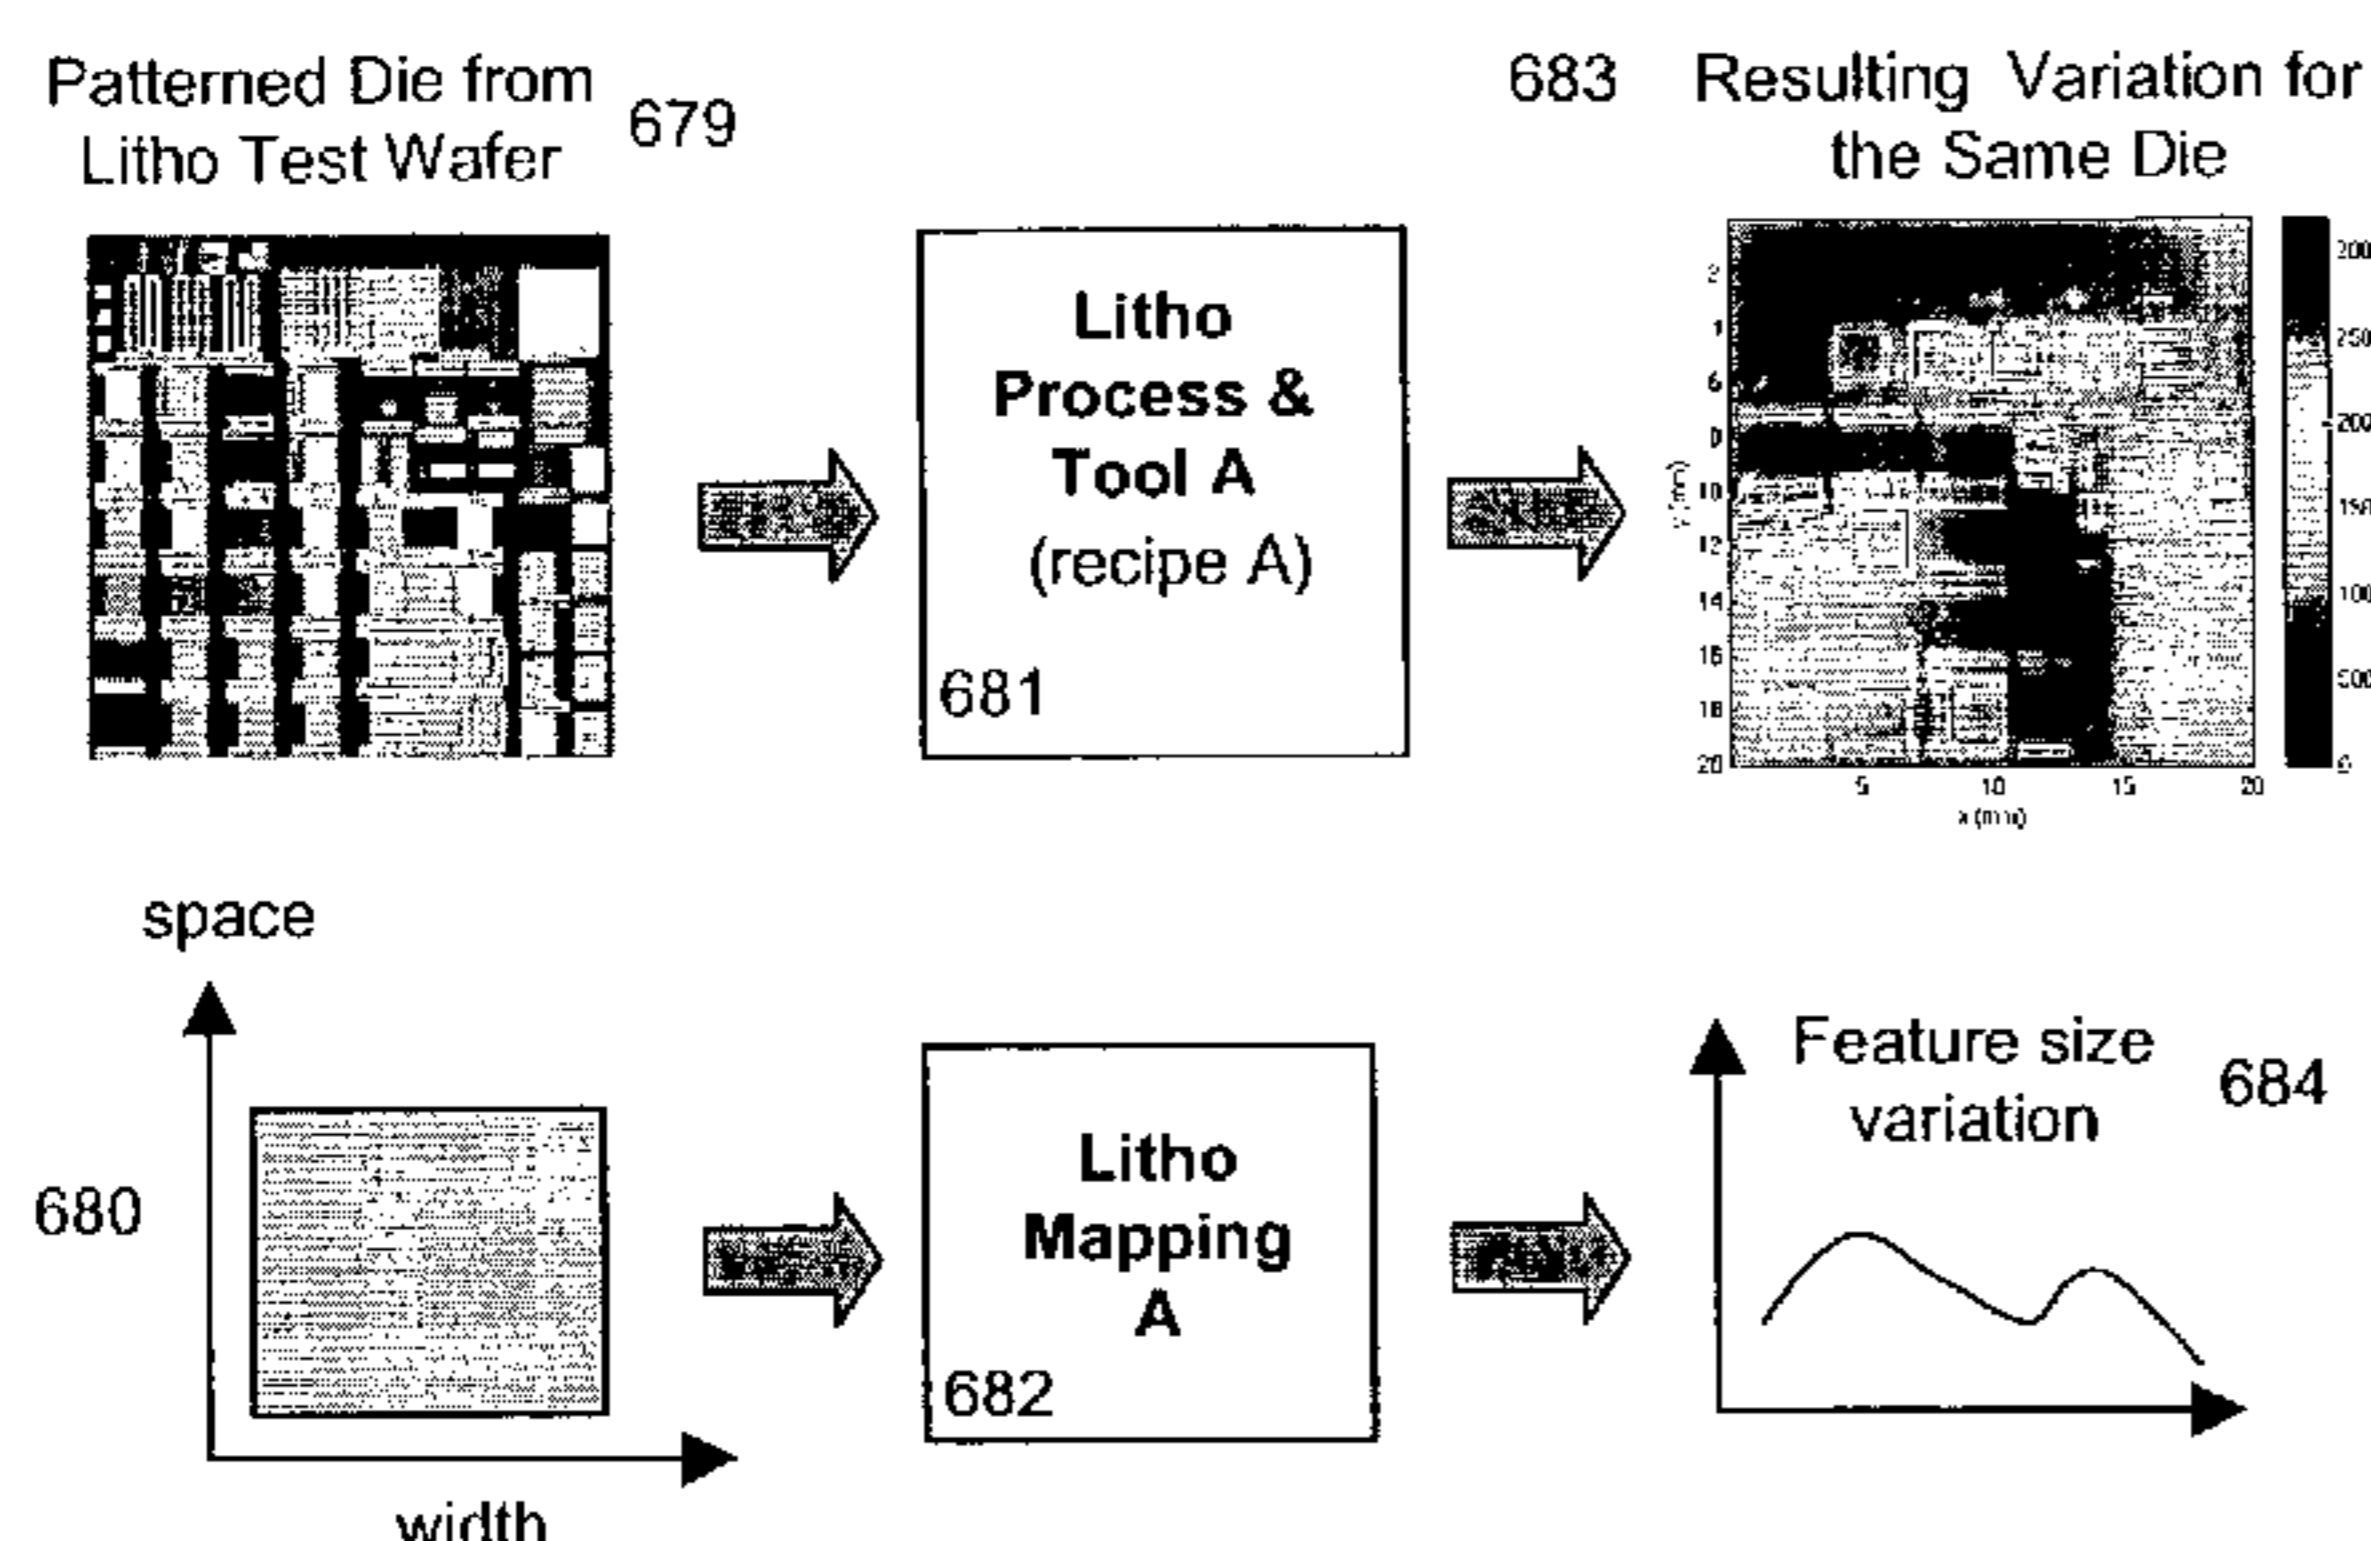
Patterned Die from Litho Test Wafer 679

683 Resulting Variation for the Same Die

Litho Process & Tool A (recipe A)

681

2
4
6
8
10
12
14
16
18
20

y (mm)

5 10 15 20
x (mm)

300
250
200
150
100
500
0

space

680

width

Litho Mapping A

682

Feature size variation 684